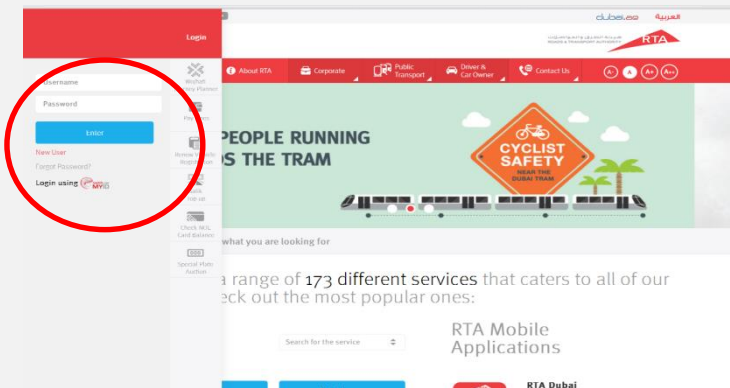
dubai.ae العربية

RTA

Login

Username

Password

Enter

New User

Forgot Password?

Login using MYID

Wojhati Journey Planner

Pay Fines

Renew Vehicle Registration

Salik Top up

Check NOL Card Balance

Special Plate Auction

About RTA

Corporate

Public Transport

Driver & Car Owner

Contact Us

A- A A+ A++

PEOPLE RUNNING S THE TRAM

CYCLIST SAFETY

NEAR THE DUBAI TRAM

what you are looking for

a range of 173 different services that caters to all of our eck out the most popular ones:

Search for the service

RTA Mobile Applications

RTA Dubai